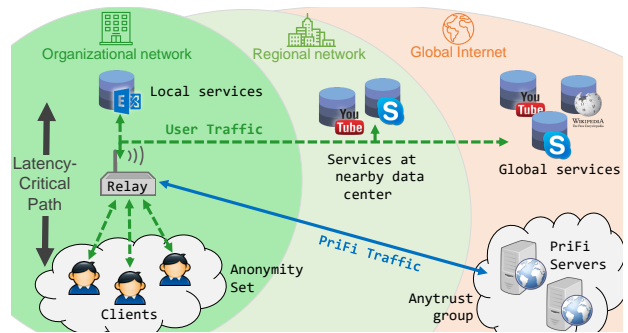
Organizational network

Regional network

Global Internet

Local services

User Traffic

Services at nearby data center

Global services

Latency-Critical Path

Relay

PriFi Traffic

PriFi Servers

Anonymity Set

Clients

Anytrust group

You Tube

You Tube

WIKIPEDIA
The Free Encyclopedia